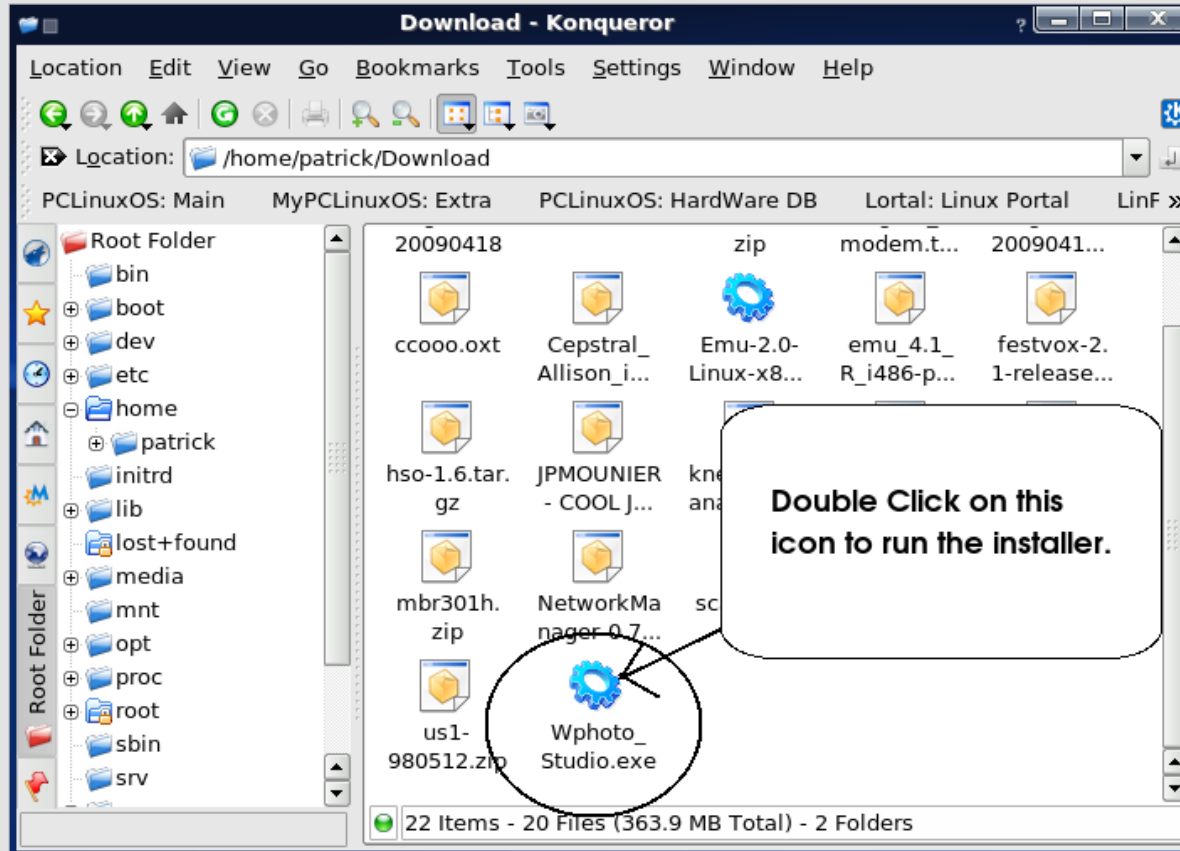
Download - Konqueror

Location Edit View Go Bookmarks Tools Settings Window Help

Location: /home/patrick/Download

PCLinuxOS: Main MyPCLinuxOS: Extra PCLinuxOS: HardWare DB Lortal: Linux Portal LinF »

Root Folder
bin
boot
dev
etc
home
patrick
initrd
lib
lost+found
media
mnt
opt
proc
root
sbin
srv

Root Folder

20090418
zip
modem.t...
2009041...
ccooo.oxt
Cepstral_ Allison_i...
Emu-2.0-Linux-x8...
emu_4.1_ R_i486-p...
festvox-2. 1-release...
hso-1.6.tar. gz
JPMOUNIER - COOL J...
kn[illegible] ana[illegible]
mbr301h. zip
NetworkMa nager-0.7...
sc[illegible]
us1-980512.zip
Wphoto_ Studio.exe

Double Click on this icon to run the installer.

22 Items - 20 Files (363.9 MB Total) - 2 Folders